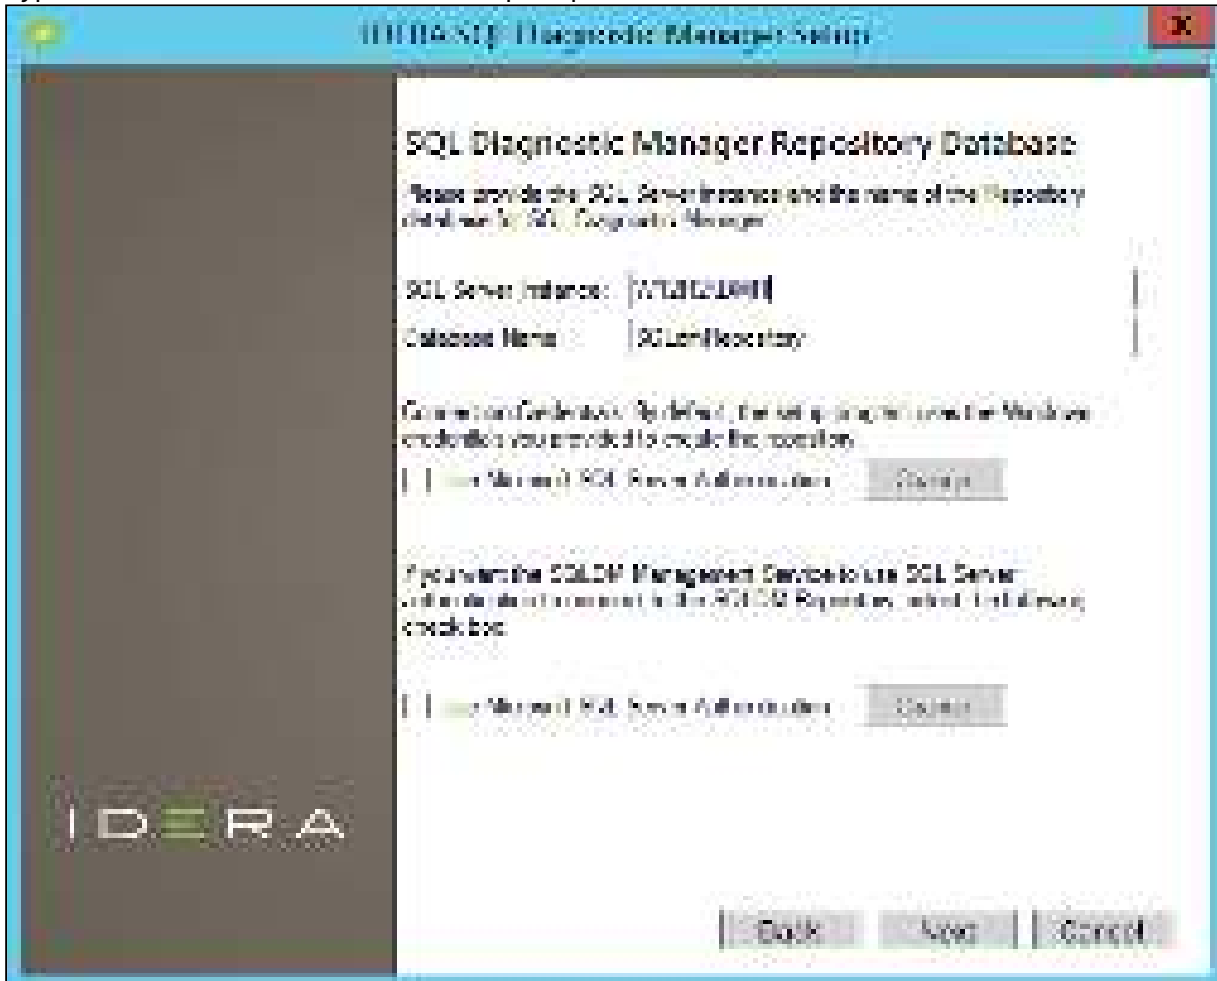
IDERA SQL Diagnostic Manager Setup

SQL Diagnostic Manager Repository Database

Please provide the SQL Server Instance and the name of the Repository database for SQL Diagnostic Manager.

SQL Server Instance: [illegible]

Database Name: SQLdmRepository

Connection Credentials: By default, the setup program uses the Windows credentials you provided to create the repository.

Use Microsoft SQL Server Authentication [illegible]

If you want the SQLDM Management Service to use SQL Server authentication to connect to the SQLDM Repository, select the following check box.

Use Microsoft SQL Server Authentication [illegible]

IDERA

Back Next Cancel